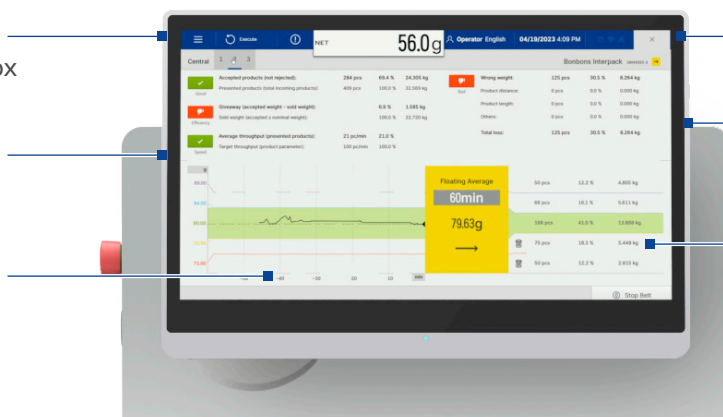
ox

Execute

NET 56.0 g

Operator English 04/19/2023 4:09 PM

Central 1 2 3

Bonbons Interpack

Good

Accepted products (not rejected): 294 pcs 69.4 % 24.305 kg
Presented products (total incoming products): 409 pcs 100.0 % 32.569 kg

Efficiency

Giveaway (accepted weight - sold weight): 6.9 % 1.585 kg
Sold weight (accepted x nominal weight): 100.0 % 22.720 kg

Speed

Average throughput (presented products): 21 pc/min 21.0 %
Target throughput (product parameter): 100 pc/min 100.0 %

Bad

Wrong weight: 125 pcs 30.5 % 8.264 kg
Product distance: 0 pcs 0.0 % 0.000 kg
Product length: 0 pcs 0.0 % 0.000 kg
Others: 0 pcs 0.0 % 0.000 kg

Total loss: 125 pcs 30.5 % 8.264 kg

Floating Average
60min
79.63g

50 pcs 12.2 % 4.805 kg
66 pcs 16.1 % 5.611 kg
169 pcs 41.3 % 13.699 kg
75 pcs 18.3 % 5.449 kg
50 pcs 12.2 % 2.815 kg

-40 -30 -20 -10

Stop Belt